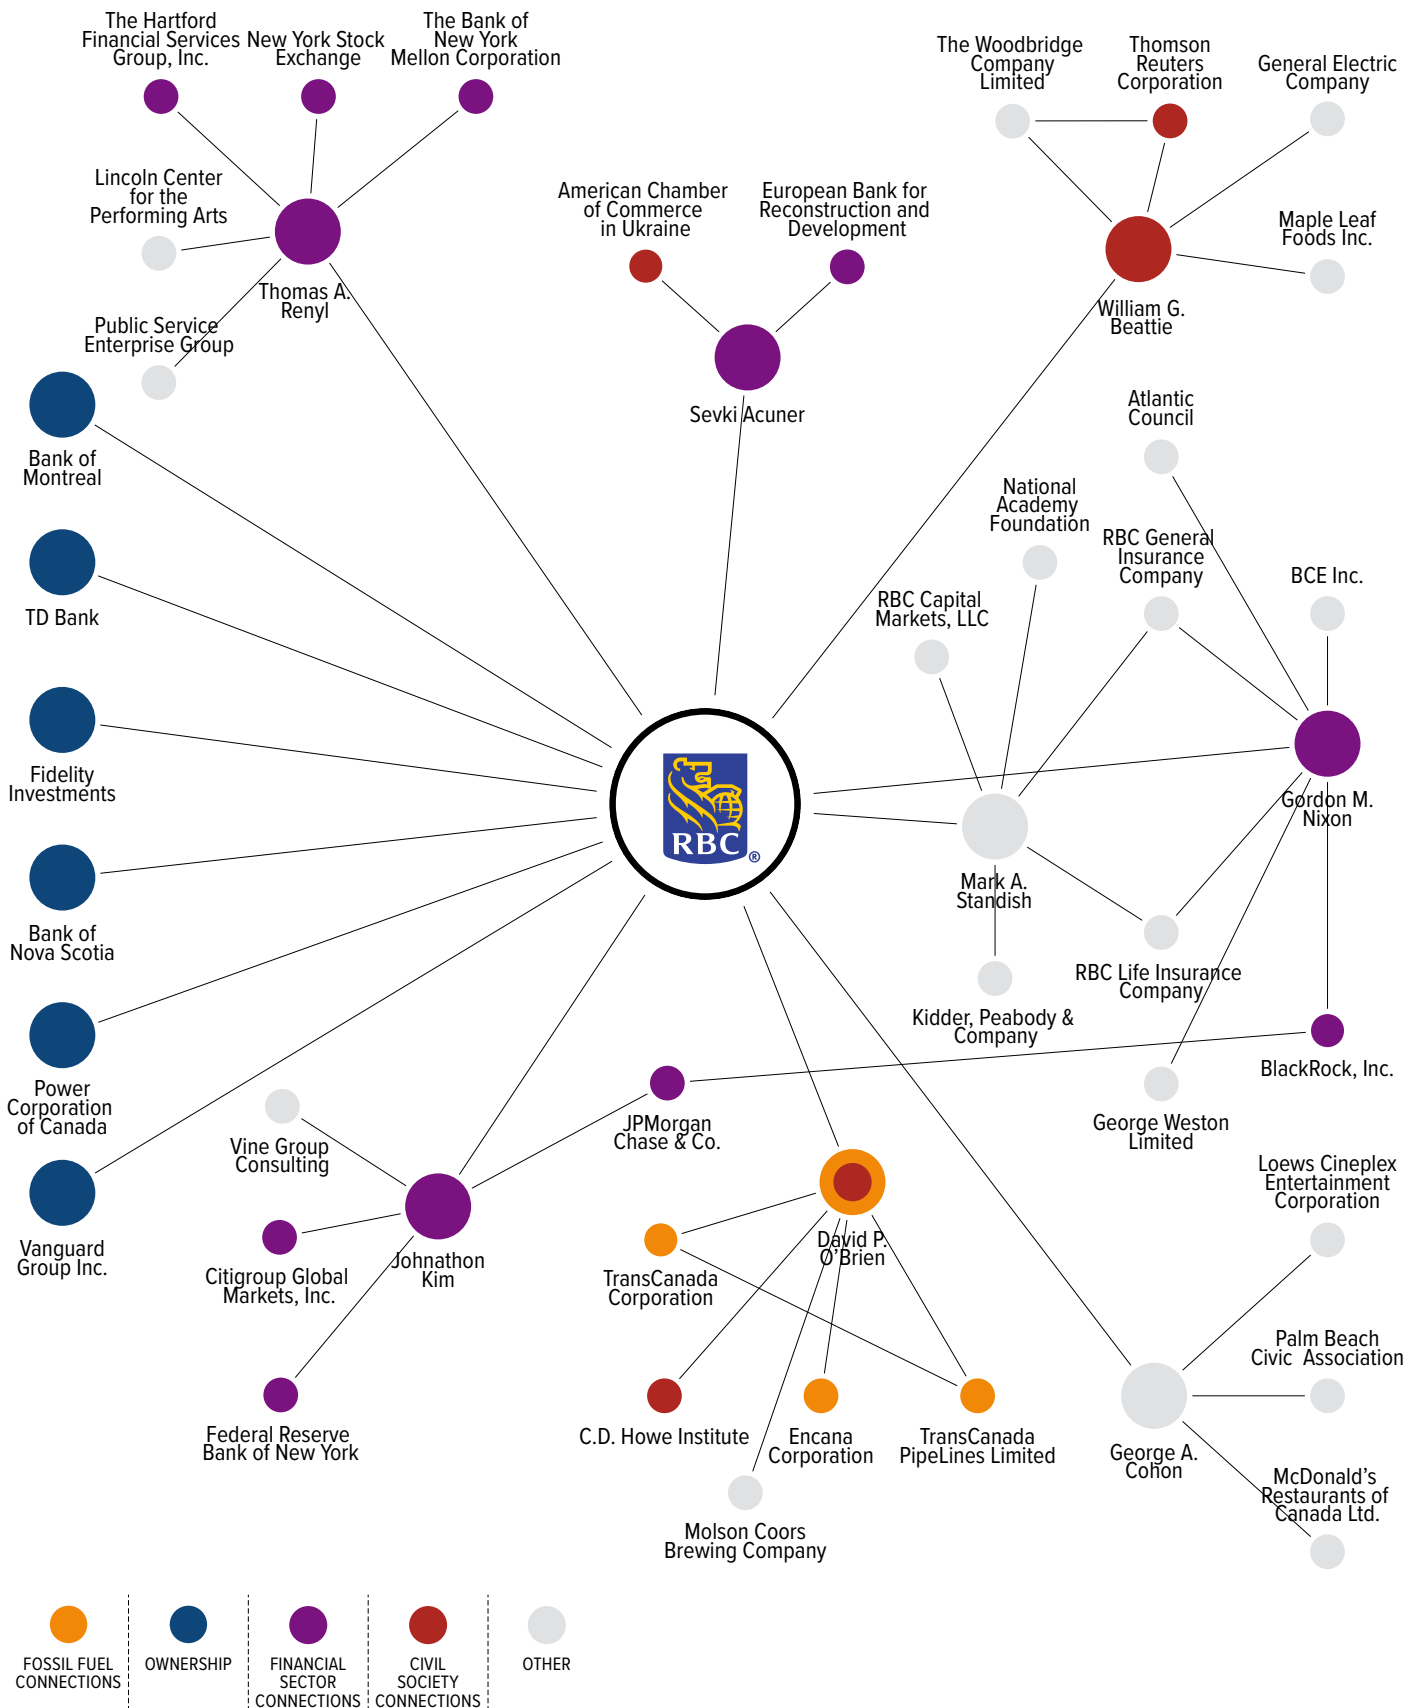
The Hartford Financial Services Group, Inc.

New York Stock Exchange

The Bank of New York Mellon Corporation

The Woodbridge Company Limited

Thomson Reuters Corporation

General Electric Company

Lincoln Center for the Performing Arts

American Chamber of Commerce in Ukraine

European Bank for Reconstruction and Development

Maple Leaf Foods Inc.

Thomas A. Renyl

William G. Beattie

Public Service Enterprise Group

Sevki Acuner

Bank of Montreal

Atlantic Council

National Academy Foundation

RBC General Insurance Company

BCE Inc.

TD Bank

RBC Capital Markets, LLC

Fidelity Investments

RBC

Gordon M. Nixon

Mark A. Standish

Bank of Nova Scotia

RBC Life Insurance Company

Kidder, Peabody & Company

Power Corporation of Canada

BlackRock, Inc.

JPMorgan Chase & Co.

George Weston Limited

Vine Group Consulting

Loews Cineplex Entertainment Corporation

Vanguard Group Inc.

Johnathon Kim

David P. O'Brien

Citigroup Global Markets, Inc.

TransCanada Corporation

Palm Beach Civic Association

Federal Reserve Bank of New York

C.D. Howe Institute

Encana Corporation

TransCanada PipeLines Limited

George A. Cohon

McDonald's Restaurants of Canada Ltd.

Molson Coors Brewing Company

FOSSIL FUEL CONNECTIONS

OWNERSHIP

FINANCIAL SECTOR CONNECTIONS

CIVIL SOCIETY CONNECTIONS

OTHER